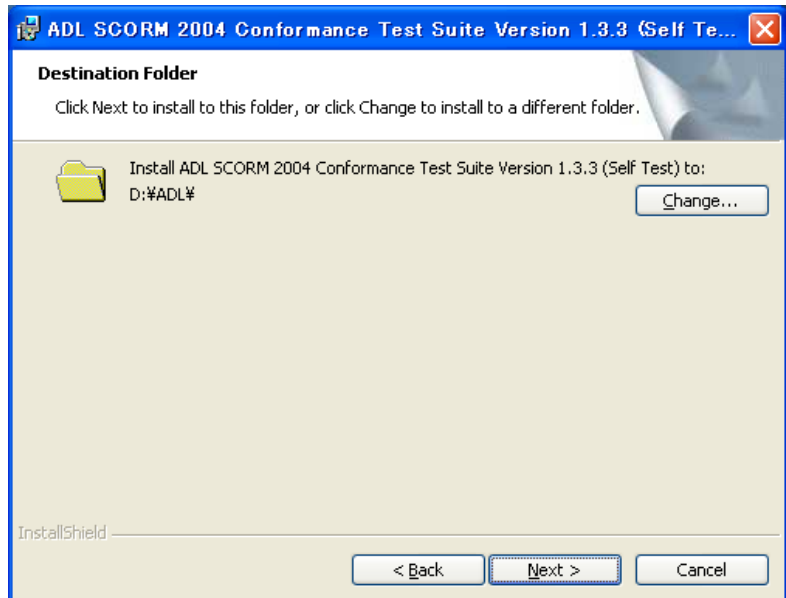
ADL SCORM 2004 Conformance Test Suite Version 1.3.3 (Self Te...

Destination Folder

Click Next to install to this folder, or click Change to install to a different folder.

Install ADL SCORM 2004 Conformance Test Suite Version 1.3.3 (Self Test) to:
D:¥ADL¥

Change...

InstallShield

< Back

Next >

Cancel